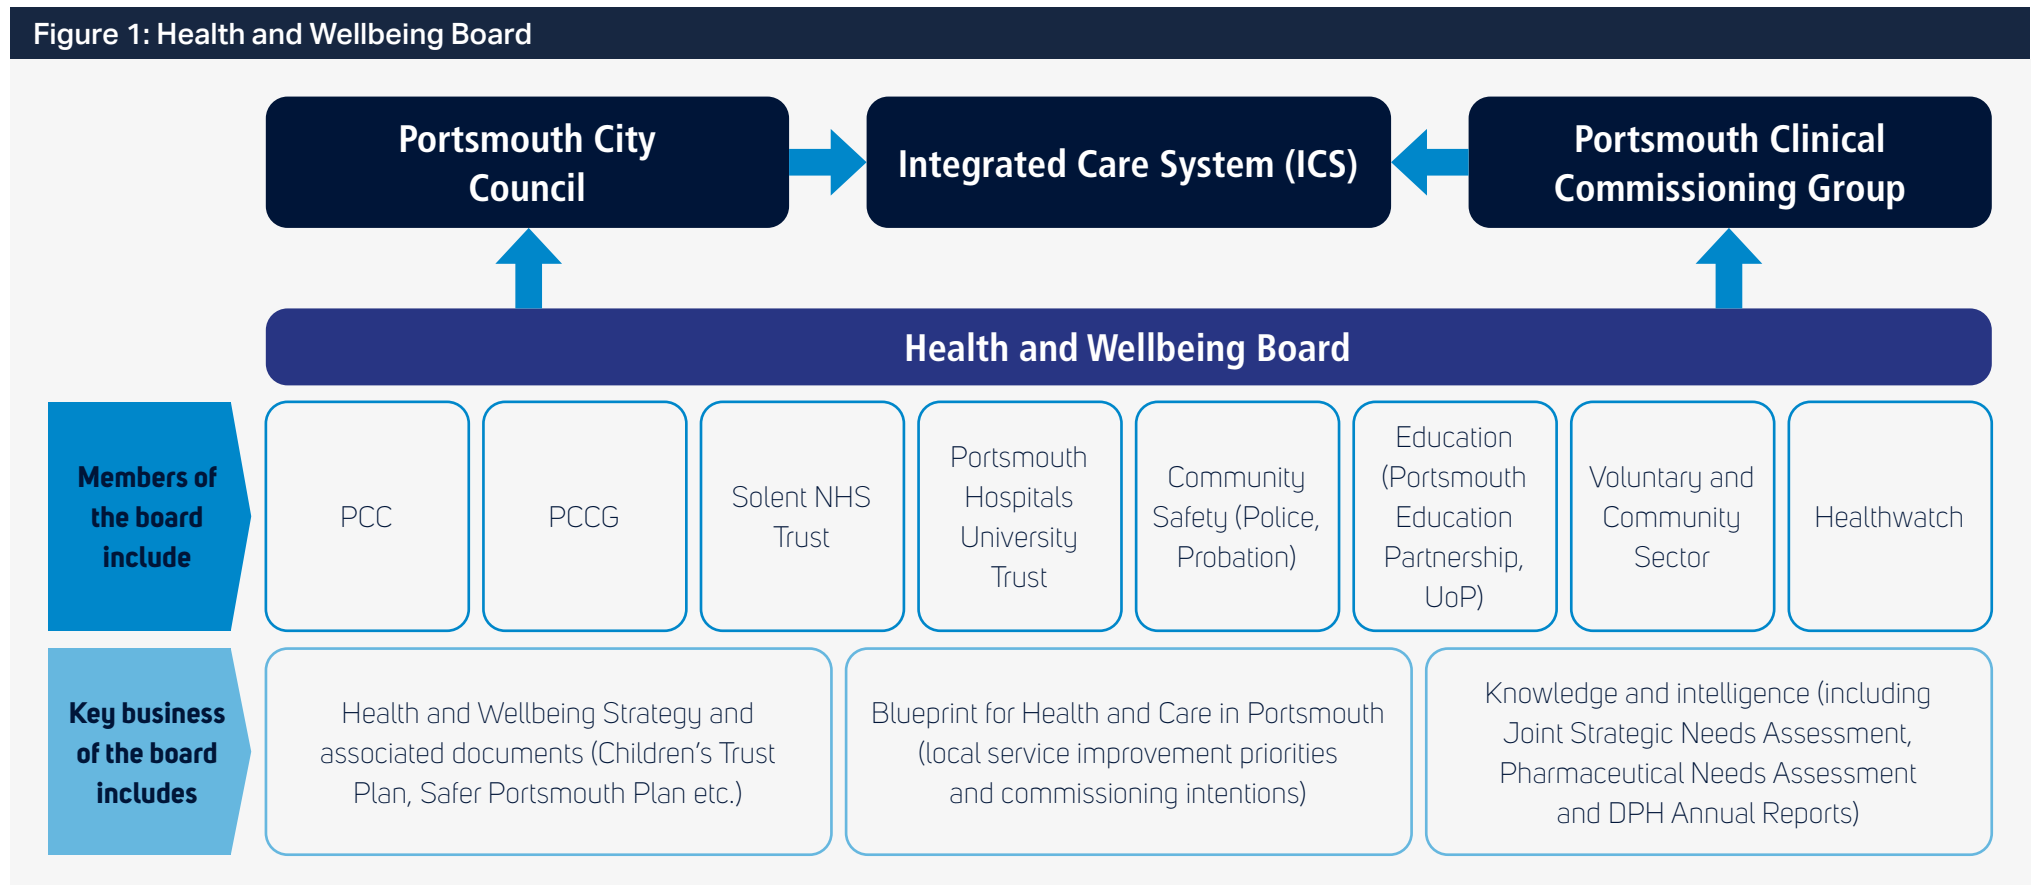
Figure 1: Health and Wellbeing Board

Portsmouth City Council

Integrated Care System (ICS)

Portsmouth Clinical Commissioning Group

Health and Wellbeing Board

Members of the board include

PCC

PCCG

Solent NHS Trust

Portsmouth Hospitals University Trust

Community Safety (Police, Probation)

Education (Portsmouth Education Partnership, UoP)

Voluntary and Community Sector

Healthwatch

Key business of the board includes

Health and Wellbeing Strategy and associated documents (Children's Trust Plan, Safer Portsmouth Plan etc.)

Blueprint for Health and Care in Portsmouth (local service improvement priorities and commissioning intentions)

Knowledge and intelligence (including Joint Strategic Needs Assessment, Pharmaceutical Needs Assessment and DPH Annual Reports)